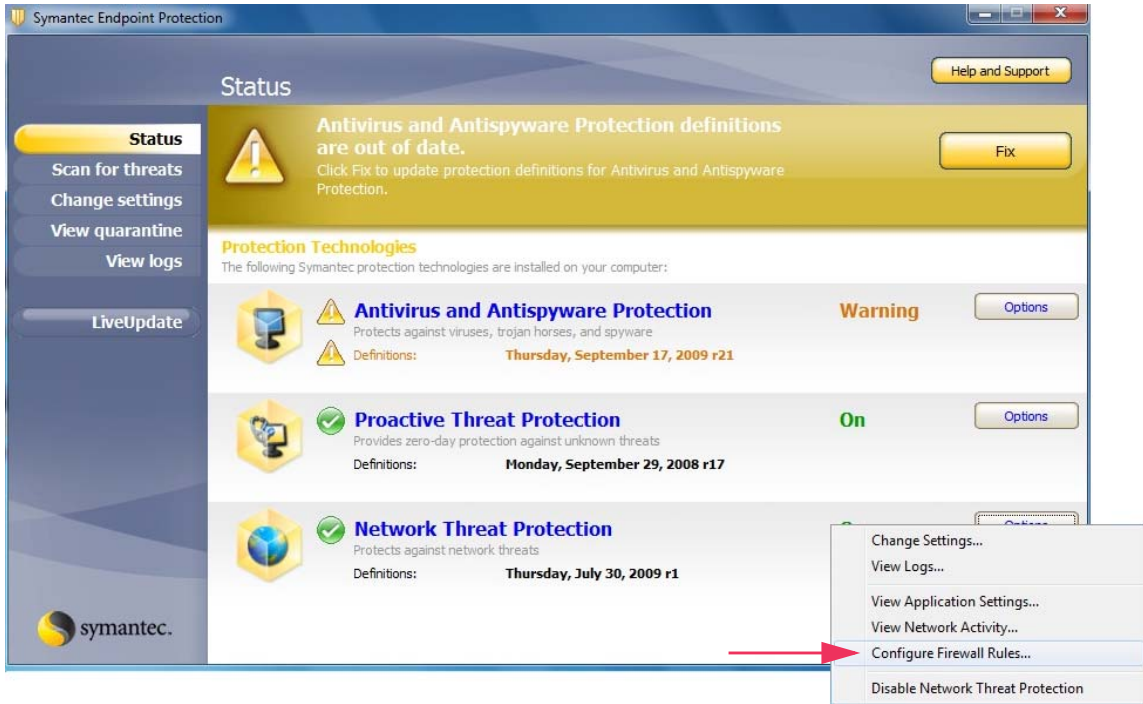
Symantec Endpoint Protection

Status

Help and Support

Status
Scan for threats
Change settings
View quarantine
View logs

LiveUpdate

Antivirus and Antispyware Protection definitions are out of date.
Click Fix to update protection definitions for Antivirus and Antispyware Protection.

Fix

Protection Technologies
The following Symantec protection technologies are installed on your computer:

Antivirus and Antispyware Protection
Protects against viruses, trojan horses, and spyware
Definitions: Thursday, September 17, 2009 r21
Warning
Options

Proactive Threat Protection
Provides zero-day protection against unknown threats
Definitions: Monday, September 29, 2008 r17
On
Options

Network Threat Protection
Protects against network threats
Definitions: Thursday, July 30, 2009 r1
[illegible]
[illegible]

Change Settings...
View Logs...
View Application Settings...
View Network Activity...
Configure Firewall Rules...
Disable Network Threat Protection

symantec.